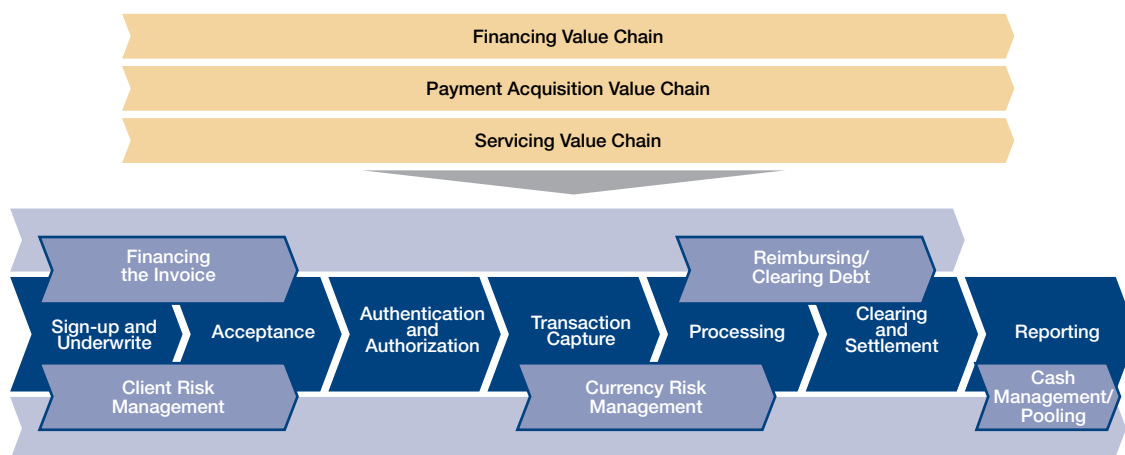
Financing Value Chain

Payment Acquisition Value Chain

Servicing Value Chain

Financing the Invoice

Reimbursing/ Clearing Debt

Sign-up and Underwrite

Acceptance

Authentication and Authorization

Transaction Capture

Processing

Clearing and Settlement

Reporting

Client Risk Management

Currency Risk Management

Cash Management/ Pooling